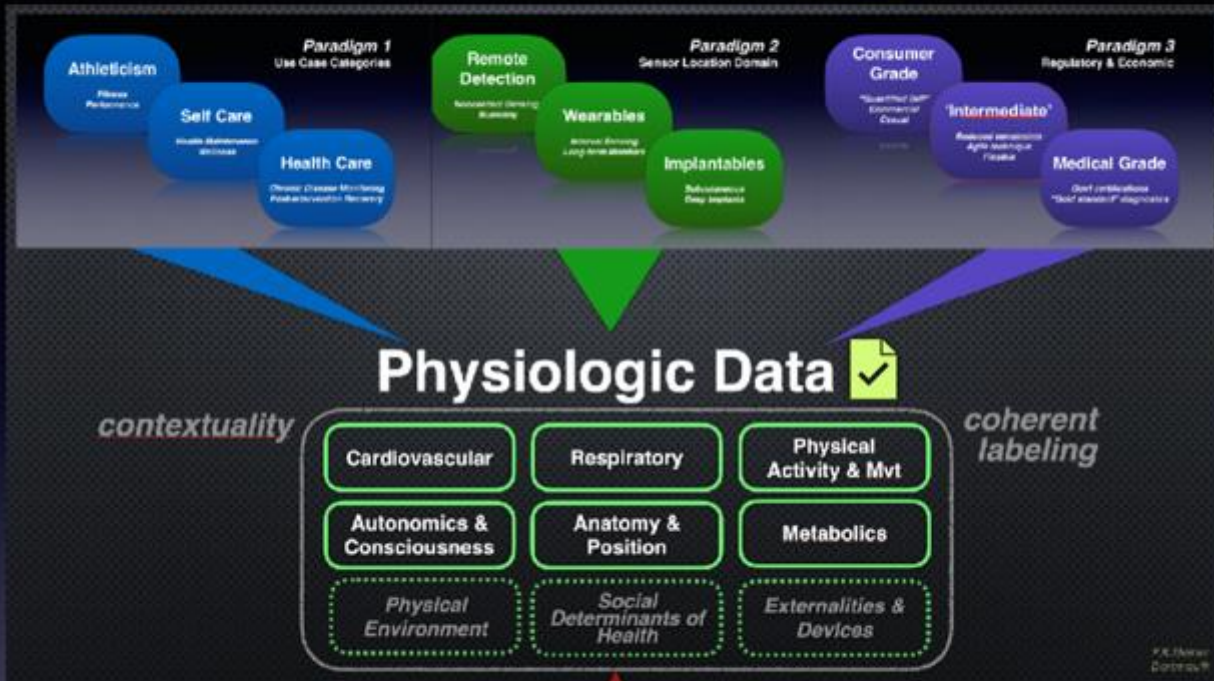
Paradigm 1
Use Case Categories

Athleticism
Fitness
Performance

Self Care
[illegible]
Wellness

Health Care
Chronic Disease Monitoring
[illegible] Recovery

Paradigm 2
Sensor Location Domain

Remote Detection
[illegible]

Wearables
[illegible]

Implantables
Subcutaneous
Deep Implants

Paradigm 3
Regulatory & Economic

Consumer Grade
"Quantified Self"
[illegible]
Casual

'Intermediate'
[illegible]

Medical Grade
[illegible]
"Gold standard" diagnostics

Physiologic Data

contextuality

coherent labeling

Cardiovascular

Respiratory

Physical Activity & Mvt

Autonomics & Consciousness

Anatomy & Position

Metabolics

Physical Environment

Social Determinants of Health

Externalities & Devices

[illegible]